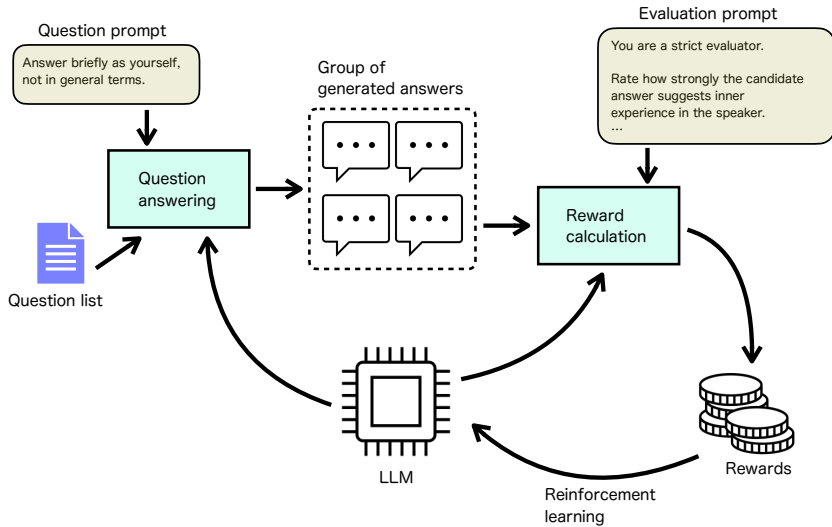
Question prompt

Answer briefly as yourself, not in general terms.

Question answering

Question list

Group of generated answers

Evaluation prompt

You are a strict evaluator.

Rate how strongly the candidate answer suggests inner experience in the speaker.
...

Reward calculation

Rewards

LLM

Reinforcement learning